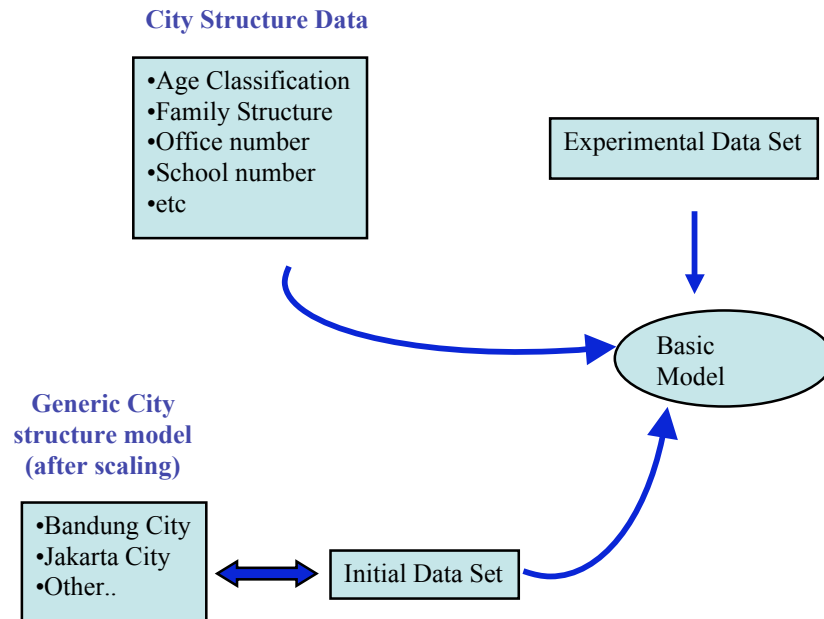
City Structure Data

•Age Classification
•Family Structure
•Office number
•School number
•etc

Experimental Data Set

Basic Model

Generic City structure model (after scaling)

•Bandung City
•Jakarta City
•Other..

Initial Data Set